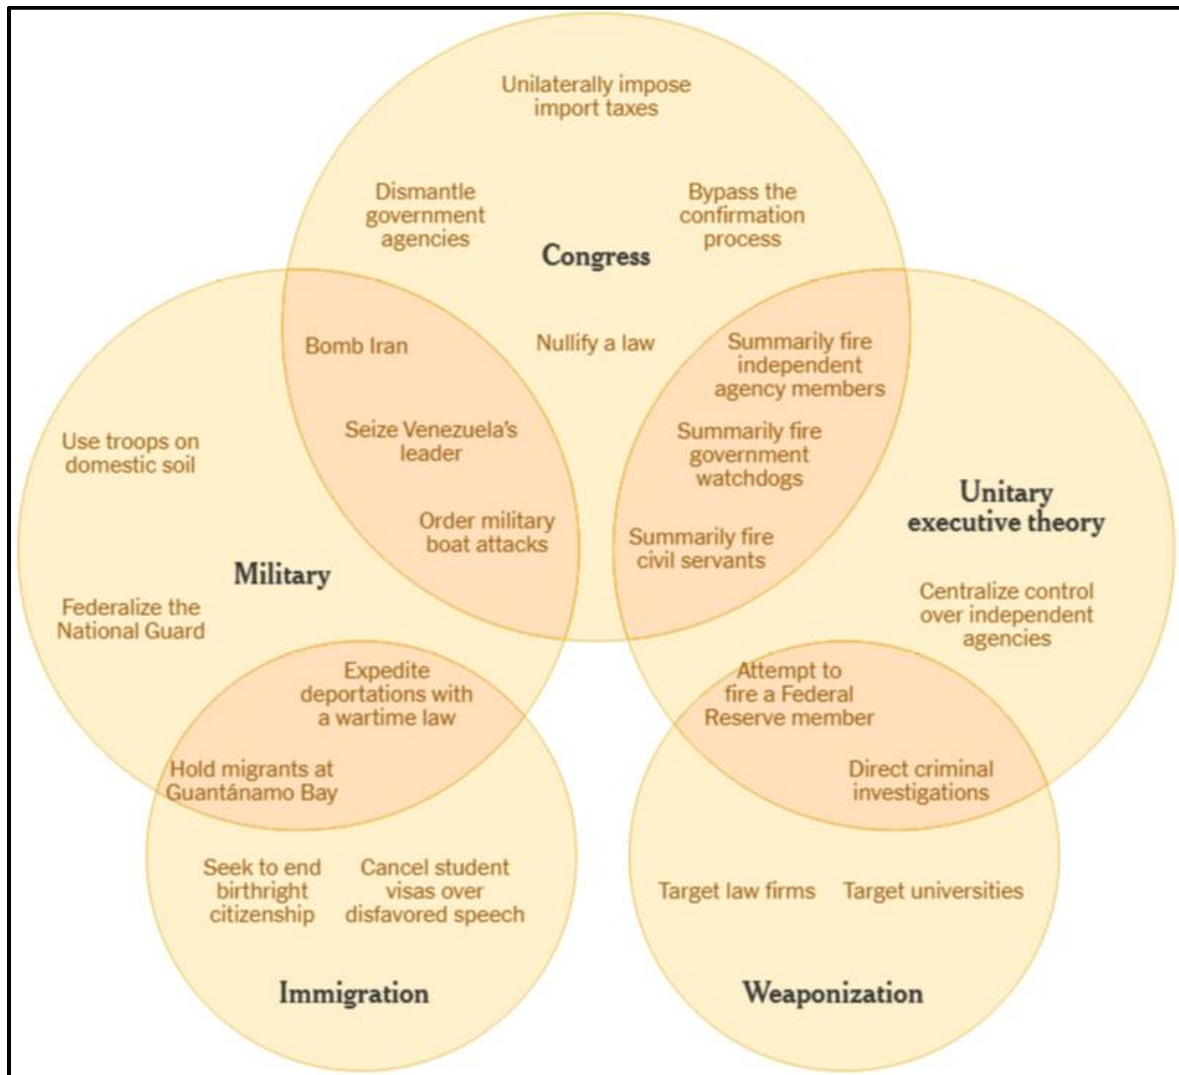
Unilaterally impose import taxes

Dismantle government agencies

Bypass the confirmation process

Congress

Bomb Iran

Nullify a law

Summarily fire independent agency members

Use troops on domestic soil

Seize Venezuela's leader

Summarily fire government watchdogs

Unitary executive theory

Order military boat attacks

Summarily fire civil servants

Military

Federalize the National Guard

Centralize control over independent agencies

Expedite deportations with a wartime law

Attempt to fire a Federal Reserve member

Hold migrants at Guantánamo Bay

Direct criminal investigations

Seek to end birthright citizenship

Cancel student visas over disfavored speech

Target law firms

Target universities

Immigration

Weaponization